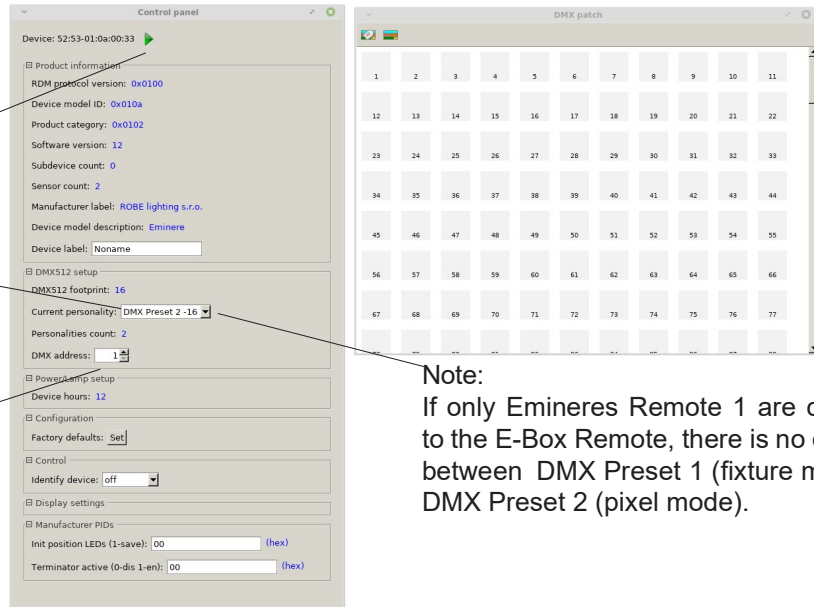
Control panel

Device: 52:53-01a0a:00:33

⊟ Product information

RDM protocol version: 0x0100

Device model ID: 0x010a

Product category: 0x0102

Software version: 12

Subdevice count: 0

Sensor count: 2

Manufacturer label: ROBE lighting s.r.o.

Device model description: Eminere

Device label: Noname

⊟ DMX512 setup

DMX512 footprint: 16

Current personality: DMX Preset 2 -16

Personalities count: 2

DMX address: 1

⊟ Power/Lamp setup

Device hours: 12

⊟ Configuration

Factory defaults: Set

⊟ Control

Identify device: off

⊟ Display settings

⊟ Manufacturer PIDs

Init position LEDs (1-save): 00 (hex)

Terminator active (0-dis 1-en): 00 (hex)

DMX patch

| 1 | 2 | 3 | 4 | 5 | 6 | 7 | 8 | 9 | 10 | 11 |
|---|---|---|---|---|---|---|---|---|---|---|
| 12 | 13 | 14 | 15 | 16 | 17 | 18 | 19 | 20 | 21 | 22 |
| 23 | 24 | 25 | 26 | 27 | 28 | 29 | 30 | 31 | 32 | 33 |
| 34 | 35 | 36 | 37 | 38 | 39 | 40 | 41 | 42 | 43 | 44 |
| 45 | 46 | 47 | 48 | 49 | 50 | 51 | 52 | 53 | 54 | 55 |
| 56 | 57 | 58 | 59 | 60 | 61 | 62 | 63 | 64 | 65 | 66 |
| 67 | 68 | 69 | 70 | 71 | 72 | 73 | 74 | 75 | 76 | 77 |

Note:
If only Emineres Remote 1 are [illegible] to the E-Box Remote, there is no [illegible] between DMX Preset 1 (fixture m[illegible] DMX Preset 2 (pixel mode).